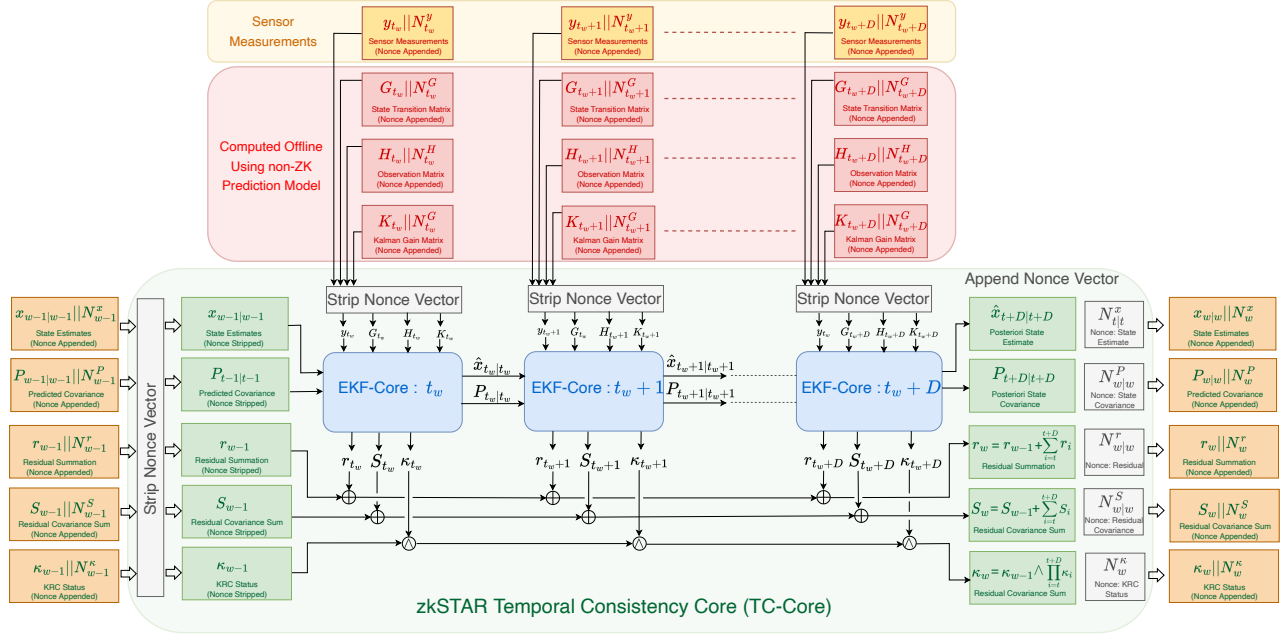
Sensor Measurements

$y_{t_w}||N^y_{t_w}$ Sensor Measurements (Nonce Appended)

$y_{t_w+1}||N^y_{t_w+1}$ Sensor Measurements (Nonce Appended)

$y_{t+D}||N^y_{t_w+D}$ Sensor Measurements (Nonce Appended)

Computed Offline Using non-ZK Prediction Model

$G_{t_w}||N^G_{t_w}$ State Transition Matrix (Nonce Appended)

$G_{t_w+1}||N^G_{t_w+1}$ State Transition Matrix (Nonce Appended)

$G_{t+D}||N^G_{t_w+D}$ State Transition Matrix (Nonce Appended)

$H_{t_w}||N^H_{t_w}$ Observation Matrix (Nonce Appended)

$H_{t_w+1}||N^H_{t_w+1}$ Observation Matrix (Nonce Appended)

$H_{t+D}||N^H_{t_w+D}$ Observation Matrix (Nonce Appended)

$K_{t_w}||N^G_{t_w}$ Kalman Gain Matrix (Nonce Appended)

$K_{t_w+1}||N^G_{t_w+1}$ Kalman Gain Matrix (Nonce Appended)

$K_{t+D}||N^G_{t_w+D}$ Kalman Gain Matrix (Nonce Appended)

Append Nonce Vector

Strip Nonce Vector

Strip Nonce Vector

Strip Nonce Vector

Strip Nonce Vector

$x_{w-1|w-1}||N^x_{w-1}$ State Estimates (Nonce Appended)

$P_{w-1|w-1}||N^P_{w-1}$ Predicted Covariance (Nonce Appended)

$r_{w-1}||N^r_{w-1}$ Residual Summation (Nonce Appended)

$S_{w-1}||N^S_{w-1}$ Residual Covariance Sum (Nonce Appended)

$\kappa_{w-1}||N^\kappa_{w-1}$ KRC Status (Nonce Appended)

$x_{w-1|w-1}$ State Estimates (Nonce Stripped)

$P_{t-1|t-1}$ Predicted Covariance (Nonce Stripped)

$r_{w-1}$ Residual Summation (Nonce Stripped)

$S_{w-1}$ Residual Covariance Sum (Nonce Stripped)

$\kappa_{w-1}$ KRC Status (Nonce Stripped)

$y_{t_w}$ $G_{t_w}$ $H_{t_w}$ $K_{t_w}$

$y_{t_w+1}$ $G_{t_w}$ $H_{t_w+1}$ $K_{t_w+1}$

$y_{t_w}$ $G_{t_w+D}$ $H_{t_w+D}$ $K_{t_w+D}$

EKF-Core : $t_w$

EKF-Core : $t_w+1$

EKF-Core : $t_w+D$

$\hat{x}_{t_w|t_w}$ $P_{t_w|t_w}$

$\hat{x}_{t_w+1|t_w+1}$ $P_{t_w+1|t_w+1}$

$r_{t_w}$ $S_{t_w}$ $\kappa_{t_w}$

$r_{t_w+1}$ $S_{t_w+1}$ $\kappa_{t_w+1}$

$r_{t_w+D}$ $S_{t_w+D}$ $\kappa_{t_w+D}$

$\hat{x}_{t+D|t+D}$ Posteriori State Estimate

$P_{t+D|t+D}$ Posteriori State Covariance

$r_w = r_{w-1} + \sum_{i=t}^{t+D} r_i$ Residual Summation

$S_w = S_{w-1} + \sum_{i=t}^{t+D} S_i$ Residual Covariance Sum

$\kappa_w = \kappa_{w-1} \wedge \prod_{i=t}^{t+D} \kappa_i$ Residual Covariance Sum

$N^x_{t|t}$ Nonce: State Estimate

$N^P_{w|w}$ Nonce: State Covariance

$N^r_{w|w}$ Nonce: Residual

$N^S_{w|w}$ Nonce: Residual Covariance

$N^\kappa_w$ Nonce: KRC Status

$x_{w|w}||N^x_w$ State Estimates (Nonce Appended)

$P_{w|w}||N^P_w$ Predicted Covariance (Nonce Appended)

$r_w||N^r_w$ Residual Summation (Nonce Appended)

$S_w||N^S_w$ Residual Covariance Sum (Nonce Appended)

$\kappa_w||N^\kappa_w$ KRC Status (Nonce Appended)

zkSTAR Temporal Consistency Core (TC-Core)